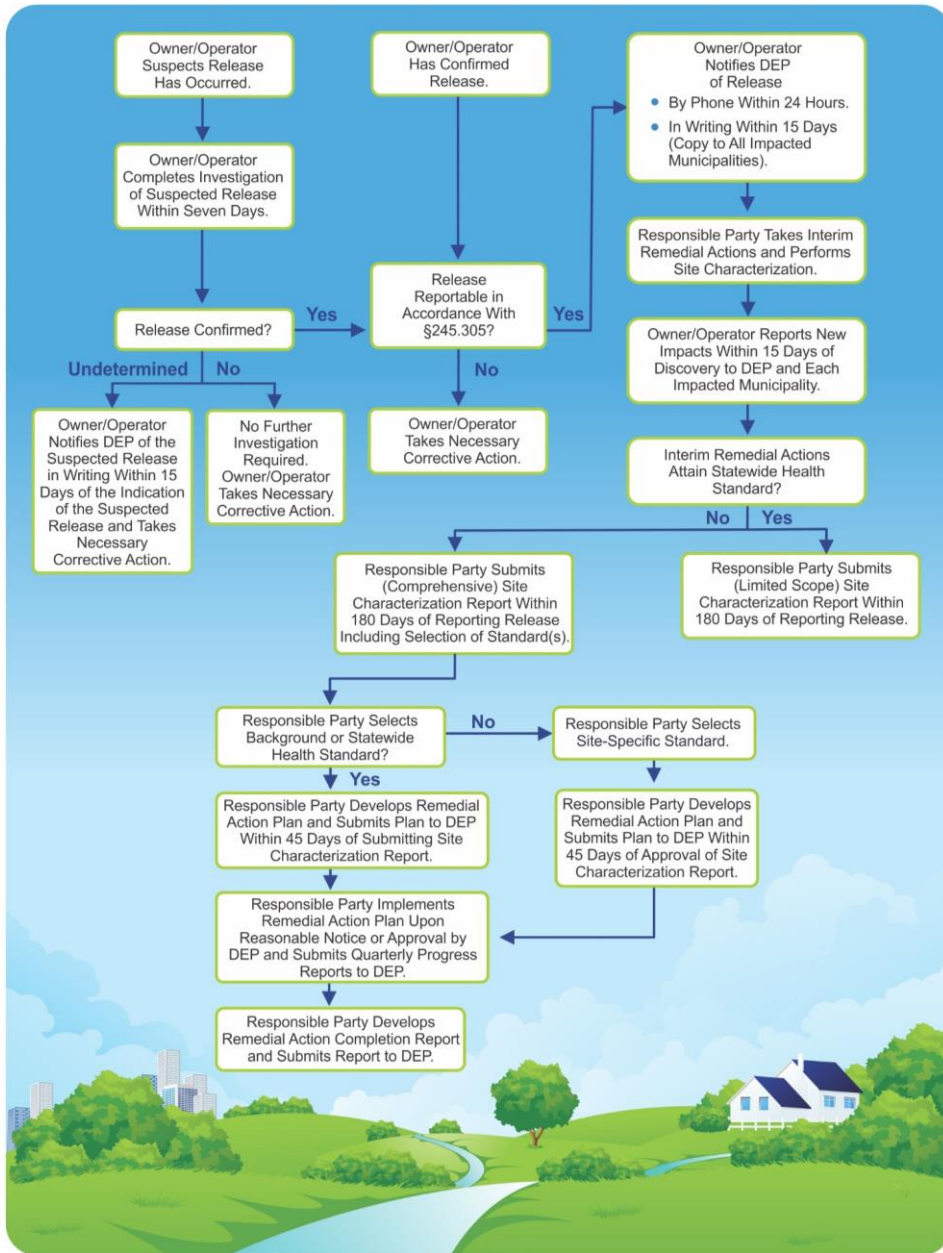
Owner/Operator Suspects Release Has Occurred.

Owner/Operator Completes Investigation of Suspected Release Within Seven Days.

Release Confirmed?

Undetermined

No

Owner/Operator Notifies DEP of the Suspected Release in Writing Within 15 Days of the Indication of the Suspected Release and Takes Necessary Corrective Action.

No Further Investigation Required. Owner/Operator Takes Necessary Corrective Action.

Yes

Owner/Operator Has Confirmed Release.

Release Reportable in Accordance With §245.305?

No

Owner/Operator Takes Necessary Corrective Action.

Yes

Owner/Operator Notifies DEP of Release
• By Phone Within 24 Hours.
• In Writing Within 15 Days (Copy to All Impacted Municipalities).

Responsible Party Takes Interim Remedial Actions and Performs Site Characterization.

Owner/Operator Reports New Impacts Within 15 Days of Discovery to DEP and Each Impacted Municipality.

Interim Remedial Actions Attain Statewide Health Standard?

No

Yes

Responsible Party Submits (Comprehensive) Site Characterization Report Within 180 Days of Reporting Release Including Selection of Standard(s).

Responsible Party Submits (Limited Scope) Site Characterization Report Within 180 Days of Reporting Release.

Responsible Party Selects Background or Statewide Health Standard?

No

Responsible Party Selects Site-Specific Standard.

Yes

Responsible Party Develops Remedial Action Plan and Submits Plan to DEP Within 45 Days of Submitting Site Characterization Report.

Responsible Party Develops Remedial Action Plan and Submits Plan to DEP Within 45 Days of Approval of Site Characterization Report.

Responsible Party Implements Remedial Action Plan Upon Reasonable Notice or Approval by DEP and Submits Quarterly Progress Reports to DEP.

Responsible Party Develops Remedial Action Completion Report and Submits Report to DEP.